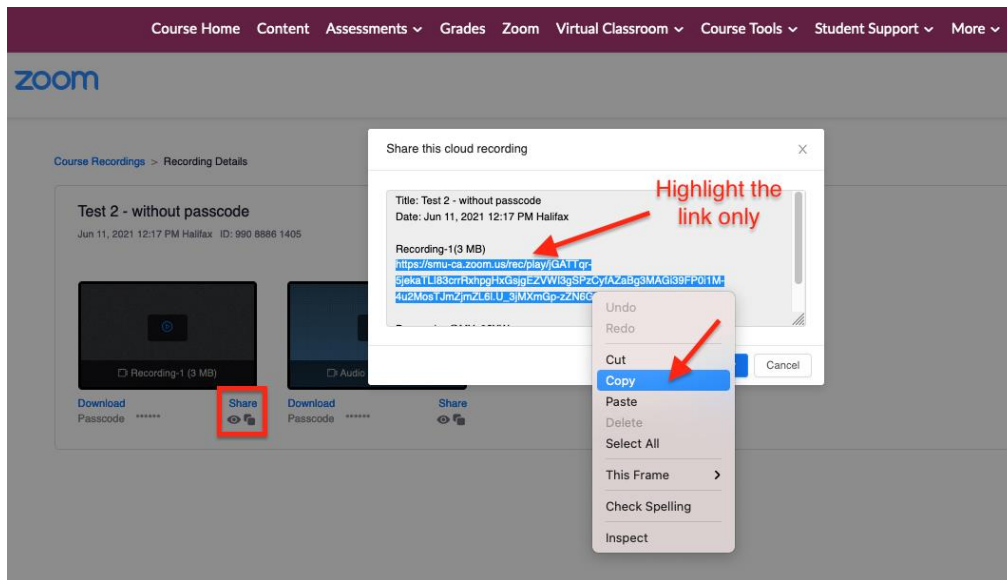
Course Home Content Assessments Grades Zoom Virtual Classroom Course Tools Student Support More

zoom

Course Recordings > Recording Details

Test 2 - without passcode

Jun 11, 2021 12:17 PM Halifax ID: 990 8886 1405

Recording-1 (3 MB)

Audio

Download

Passcode ******

Share

Download

Passcode ******

Share

Share this cloud recording

Title: Test 2 - without passcode
Date: Jun 11, 2021 12:17 PM Halifax

Recording-1(3 MB)
https://smu-ca.zoom.us/rec/play/jGATTqr-5jekaTLl83crrRxhpgHxGsjgEZVWI3gSPzCyfAZaBg3MAGl39FP0i1M-4u2MosTJmZjmZL6l.U_3jMXmGp-zZN6G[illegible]

Highlight the link only

Undo
Redo
Cut
Copy
Paste
Delete
Select All
This Frame
Check Spelling
Inspect

Cancel